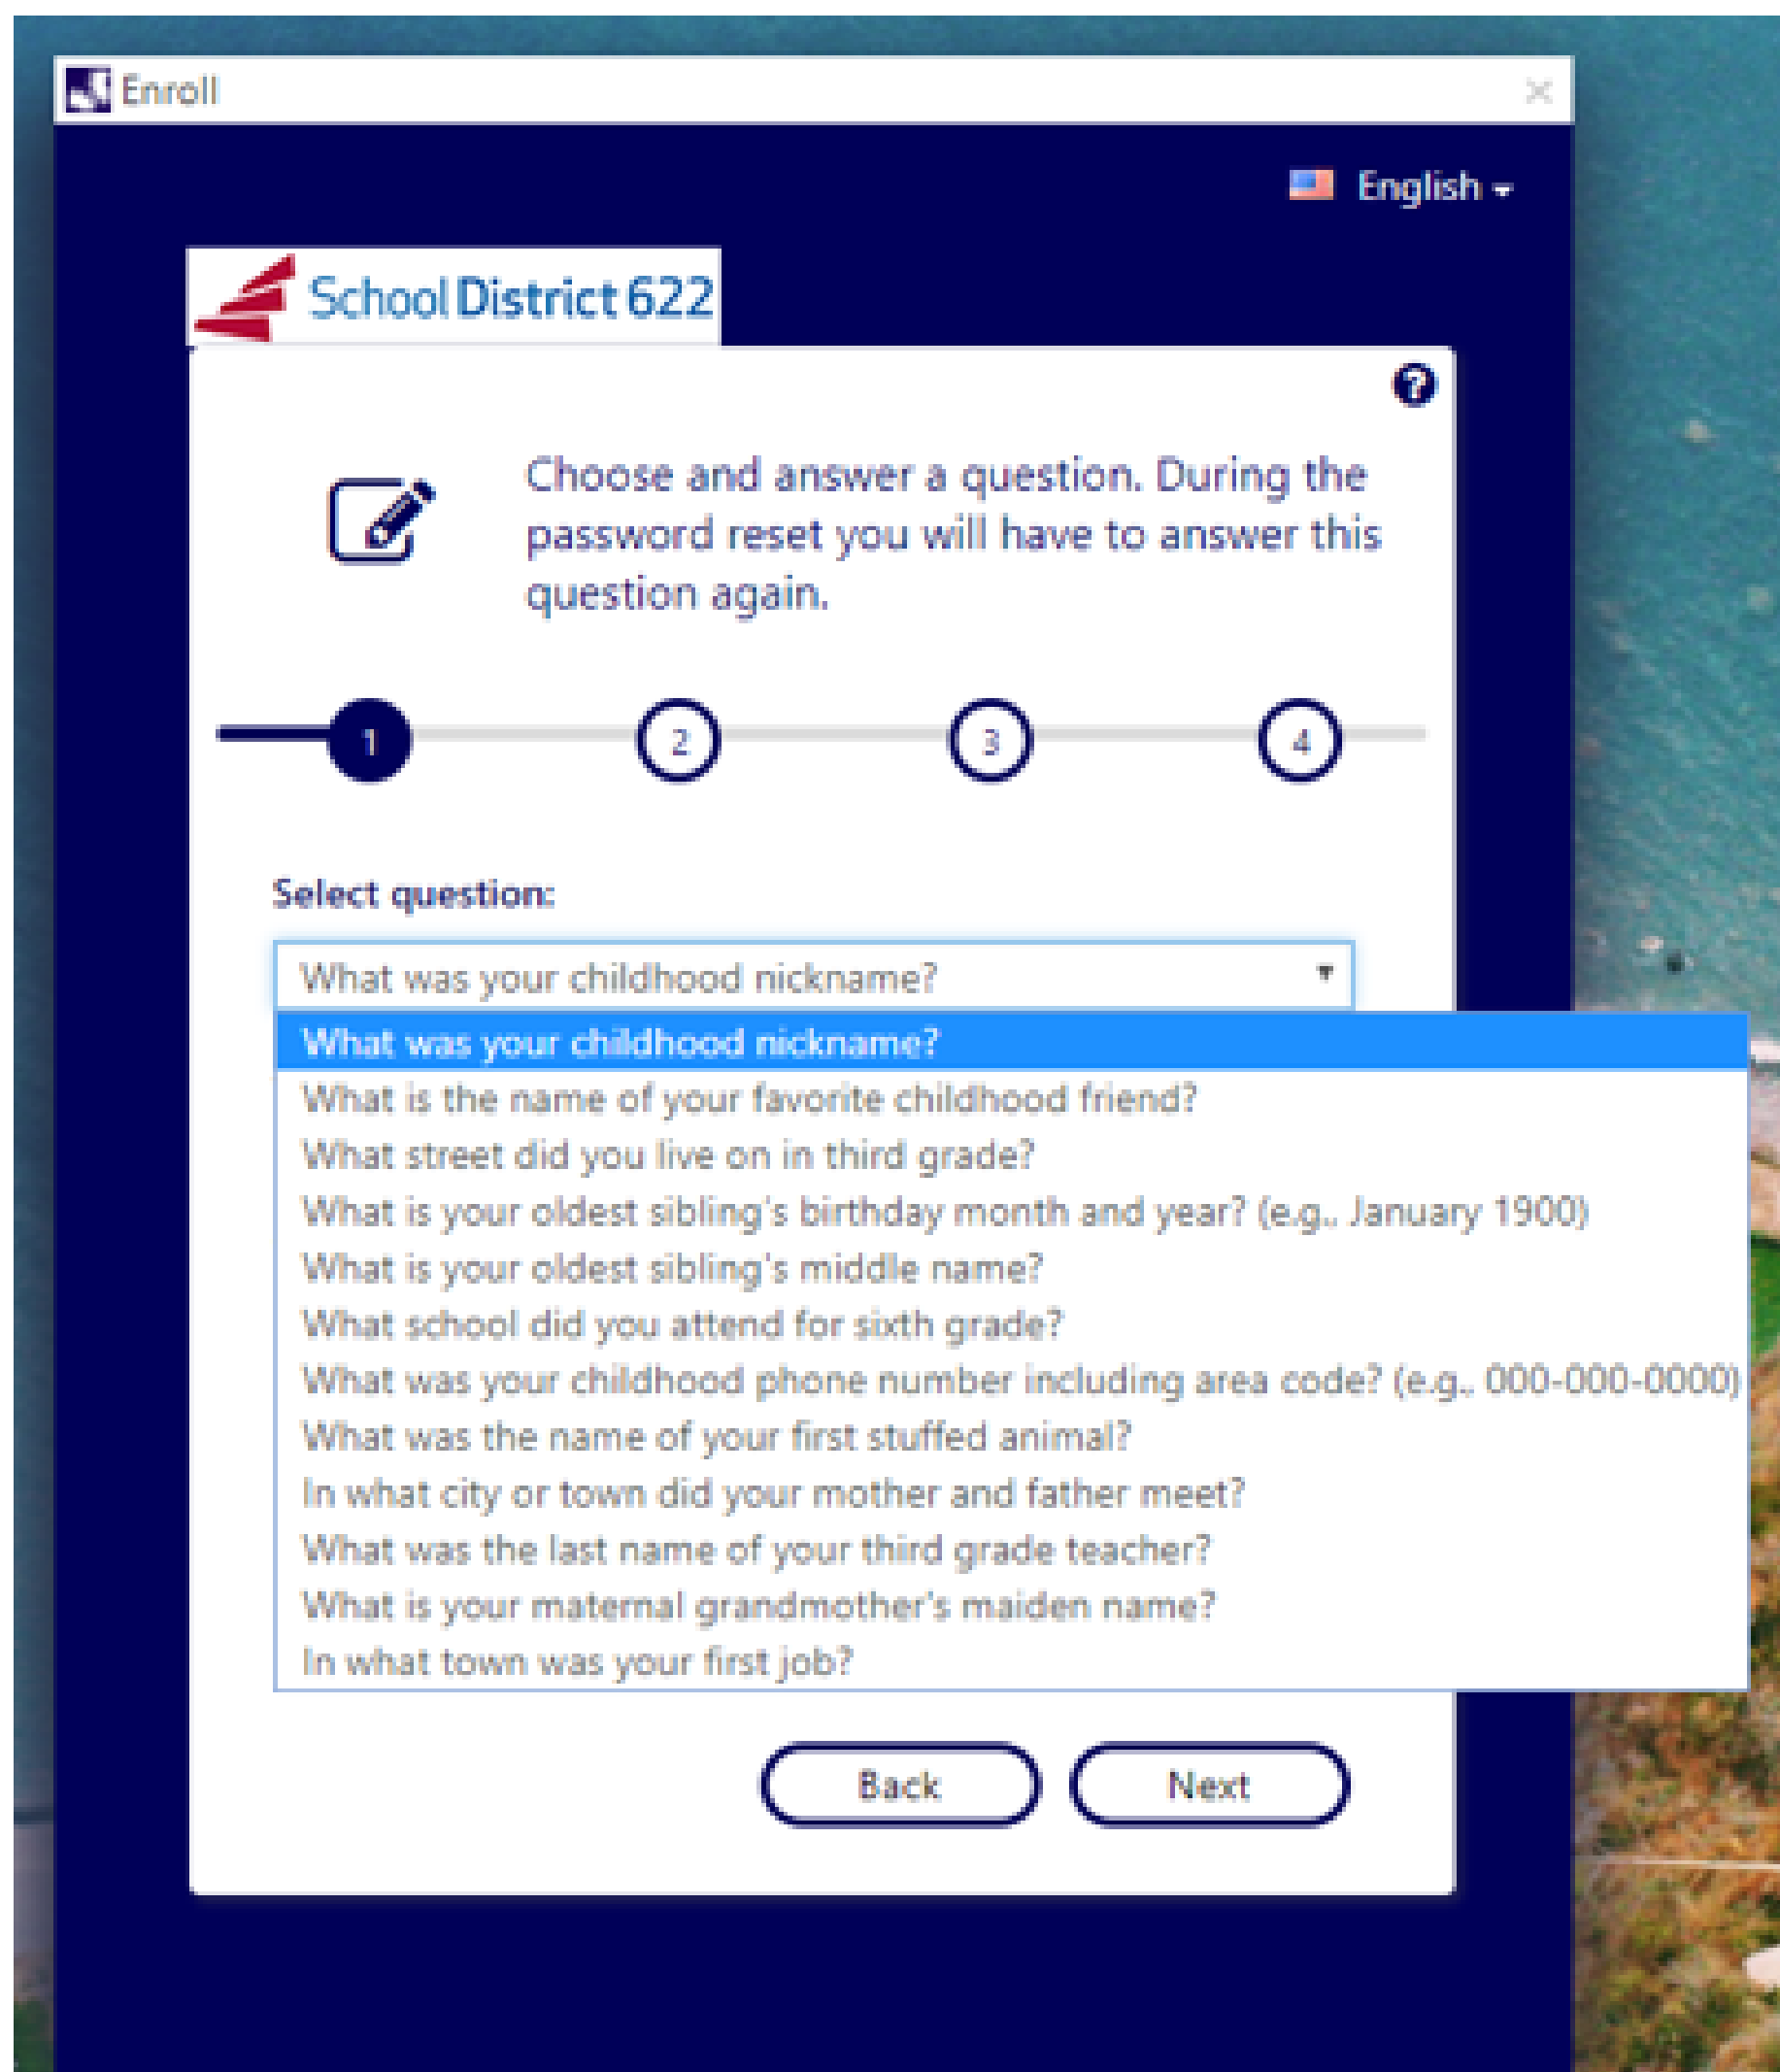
Enroll

English

School District 622

Choose and answer a question. During the password reset you will have to answer this question again.

1 2 3 4

Select question:

What was your childhood nickname?

What was your childhood nickname?
What is the name of your favorite childhood friend?
What street did you live on in third grade?
What is your oldest sibling's birthday month and year? (e.g., January 1900)
What is your oldest sibling's middle name?
What school did you attend for sixth grade?
What was your childhood phone number including area code? (e.g., 000-000-0000)
What was the name of your first stuffed animal?
In what city or town did your mother and father meet?
What was the last name of your third grade teacher?
What is your maternal grandmother's maiden name?
In what town was your first job?

Back Next